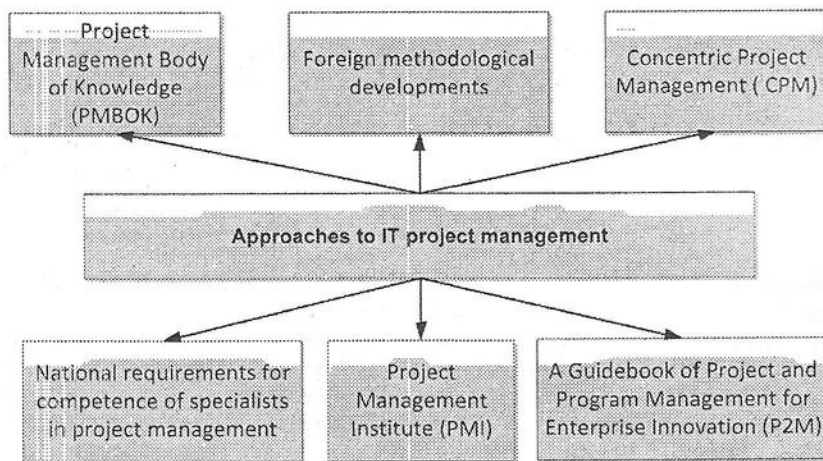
Project Management Body of Knowledge (PMBOK)

Foreign methodological developments

Concentric Project Management ( CPM)

Approaches to IT project management

National requirements for competence of specialists in project management

Project Management Institute (PMI)

A Guidebook of Project and Program Management for Enterprise Innovation (P2M)